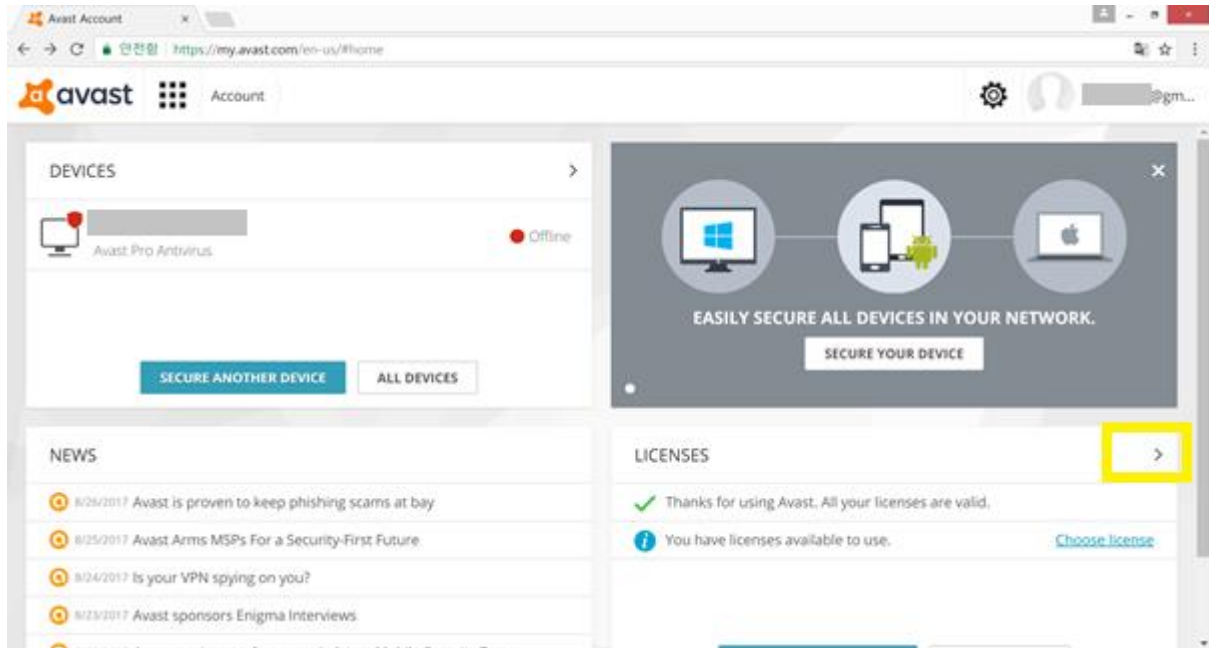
Avast Account ×

안전함 https://my.avast.com/en-us/#home

avast Account

@gm...

DEVICES >

Avast Pro Antivirus

Offline

SECURE ANOTHER DEVICE ALL DEVICES

×

EASILY SECURE ALL DEVICES IN YOUR NETWORK.

SECURE YOUR DEVICE

NEWS

8/26/2017 Avast is proven to keep phishing scams at bay

8/25/2017 Avast Arms MSPs For a Security-First Future

8/24/2017 Is your VPN spying on you?

8/23/2017 Avast sponsors Enigma Interviews

LICENSES >

Thanks for using Avast. All your licenses are valid.

You have licenses available to use. Choose license